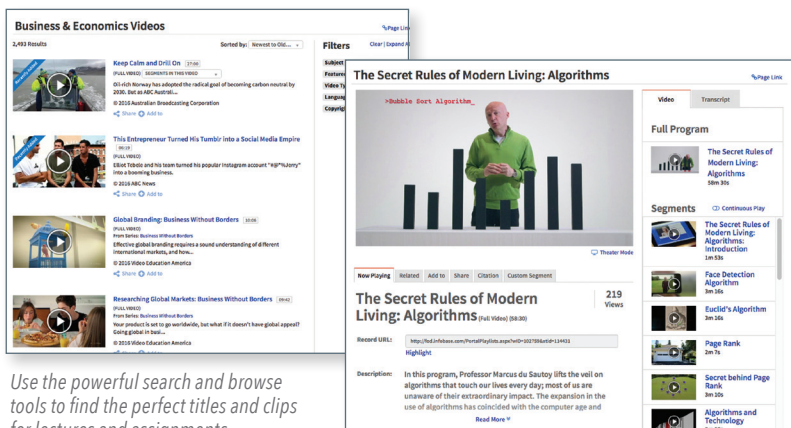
Business & Economics Videos

Page Link

2,493 Results

Sorted by: Newest to Old...

Filters

Clear | Expand All

Subject

Featured

Video Ty

Language

Copyrigh

Keep Calm and Drill On 27:00

(FULL VIDEO) SEGMENTS IN THIS VIDEO

Oil-rich Norway has adopted the radical goal of becoming carbon neutral by 2030. But as ABC Australi...

© 2016 Australian Broadcasting Corporation

Share Add to

This Entrepreneur Turned His Tumblr into a Social Media Empire 06:19

(FULL VIDEO)

Elliot Tebele and his team turned his popular Instagram account "@*%Jerry" into a booming business.

© 2016 ABC News

Share Add to

Global Branding: Business Without Borders 10:06

(FULL VIDEO)

From Series: Business Without Borders

Effective global branding requires a sound understanding of different international markets, and how...

© 2016 Video Education America

Share Add to

Researching Global Markets: Business Without Borders 09:41

(FULL VIDEO)

From Series: Business Without Borders

Your product is set to go worldwide, but what if it doesn't have global appeal? Going global in busi...

© 2016 Video Education America

Use the powerful search and browse tools to find the perfect titles and clips for lectures and assignments.

The Secret Rules of Modern Living: Algorithms

Page Link

>Bubble Sort Algorithm_

Theater Mode

Now Playing | Related | Add to | Share | Citation | Custom Segment

The Secret Rules of Modern Living: Algorithms (Full Video) (58:30)

219 Views

Record URL: https://fod.infobase.com/PortalPlaylists.aspx?wID=102786&xtid=114431

Highlight

Description: In this program, Professor Marcus du Sautoy lifts the veil on algorithms that touch our lives every day; most of us are unaware of their extraordinary impact. The expansion in the use of algorithms has coincided with the computer age and

Read More

Video | Transcript

Full Program

The Secret Rules of Modern Living: Algorithms
58m 30s

Segments | Continuous Play

The Secret Rules of Modern Living: Algorithms: Introduction
1m 53s

Face Detection Algorithm
3m 16s

Euclid's Algorithm
3m 16s

Page Rank
2m 7s

Secret behind Page Rank
3m 10s

Algorithms and Technology